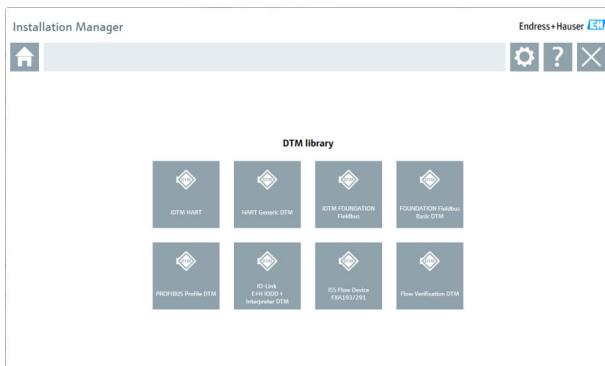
Installation Manager

Endress+Hauser

DTM library

iDTM HART

HART Generic DTM

iDTM FOUNDATION Fieldbus

FOUNDATION Fieldbus Basic DTM

PROFIBUS Profile DTM

IO-Link E+H IODD + Interpreter DTM

ISS Flow Device FXA193/291

Flow Verification DTM